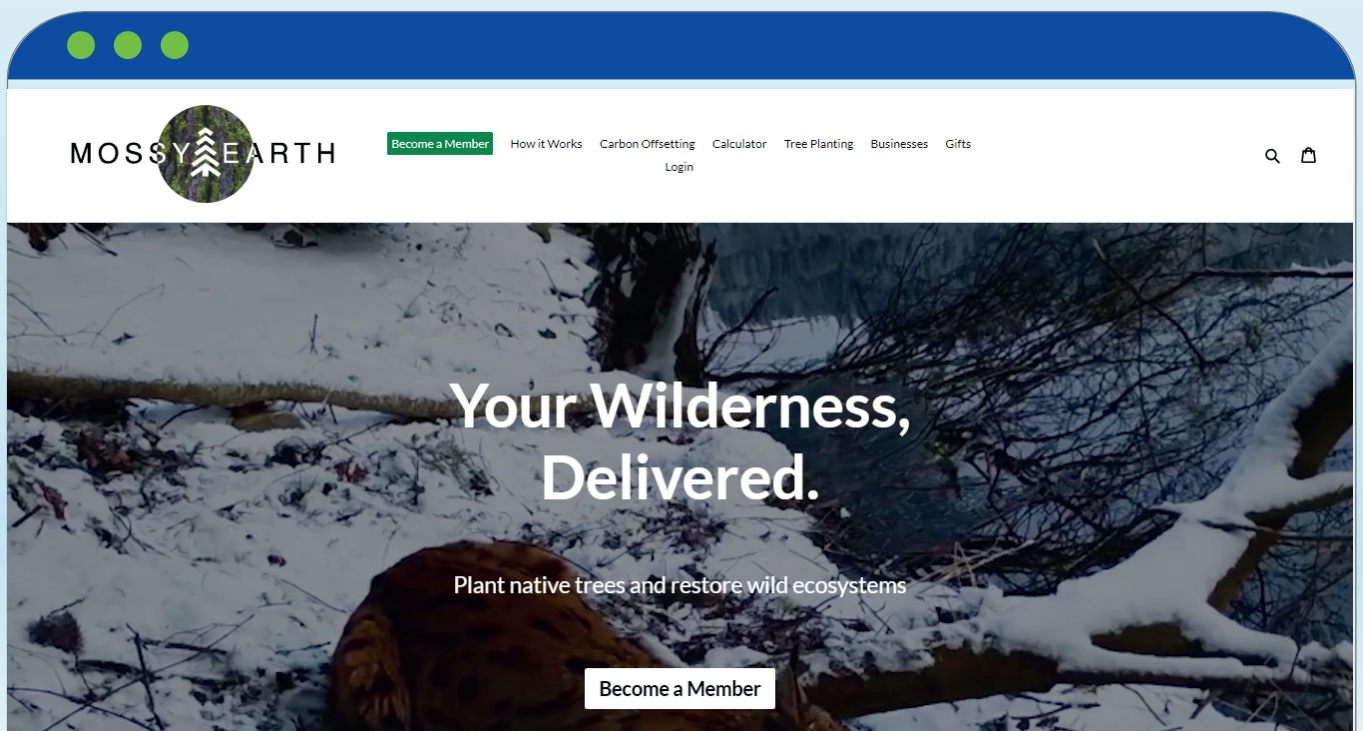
MOSSY EARTH

Become a Member How it Works Carbon Offsetting Calculator Tree Planting Businesses Gifts Login

Your Wilderness, Delivered.

Plant native trees and restore wild ecosystems

Become a Member